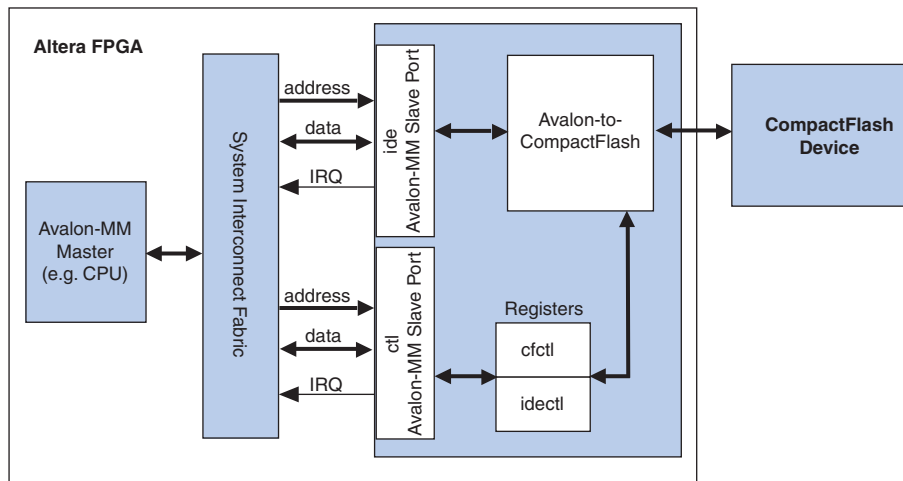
Altera FPGA

Avalon-MM Master (e.g. CPU)

System Interconnect Fabric

address

data

IRQ

ide Avalon-MM Slave Port

Avalon-to-CompactFlash

CompactFlash Device

address

data

IRQ

ctl Avalon-MM Slave Port

Registers

cfctl

idectl